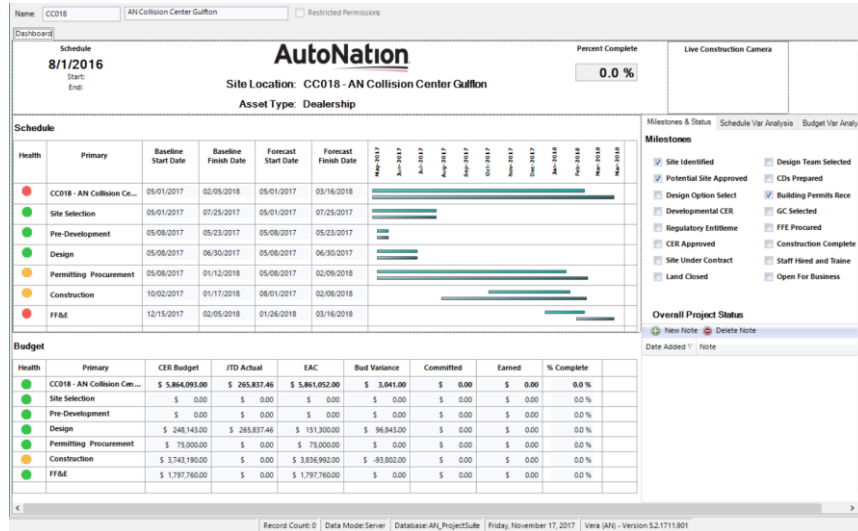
Name: CC018 AN Collision Center Gulfton Restricted Permissions

Dashboard

Schedule
8/1/2016
Start:
End:

AutoNation

Site Location: CC018 - AN Collision Center Gulfton

Asset Type: Dealership

Percent Complete
0.0 %

Live Construction Camera

Schedule

| Health | Primary | Baseline Start Date | Baseline Finish Date | Forecast Start Date | Forecast Finish Date |
|---|---|---|---|---|---|
| | CC018 - AN Collision Ce... | 05/01/2017 | 02/05/2018 | 05/01/2017 | 03/16/2018 |
| | Site Selection | 05/01/2017 | 07/25/2017 | 05/01/2017 | 07/25/2017 |
| | Pre-Development | 05/08/2017 | 05/23/2017 | 05/08/2017 | 05/23/2017 |
| | Design | 05/08/2017 | 06/30/2017 | 05/08/2017 | 06/30/2017 |
| | Permitting Procurement | 05/08/2017 | 01/12/2018 | 05/08/2017 | 02/09/2018 |
| | Construction | 10/02/2017 | 01/17/2018 | 08/01/2017 | 02/08/2018 |
| | FF&E | 12/15/2017 | 02/05/2018 | 01/26/2018 | 03/16/2018 |

May-2017 Jun-2017 Jul-2017 Aug-2017 Sep-2017 Oct-2017 Nov-2017 Dec-2017 Jan-2018 Feb-2018 Mar-2018 Apr-2018

Milestones & Status Schedule Var Analysis Budget Var Analy

Milestones
Site Identified
Potential Site Approved
Design Option Select
Developmental CER
Regulatory Entitleme
CER Approved
Site Under Contract
Land Closed
Design Team Selected
CDs Prepared
Building Permits Rece
GC Selected
FFE Procured
Construction Complete
Staff Hired and Traine
Open For Business

Overall Project Status
New Note Delete Note
Date Added Note

Budget

| Health | Primary | CER Budget | JTD Actual | EAC | Bud Variance | Committed | Earned | % Complete |
|---|---|---|---|---|---|---|---|---|
| | CC018 - AN Collision Cen... | $ 5,864,093.00 | $ 265,837.46 | $ 5,861,052.00 | $ 3,041.00 | $ 0.00 | $ 0.00 | 0.0 % |
| | Site Selection | $ 0.00 | $ 0.00 | $ 0.00 | $ 0.00 | $ 0.00 | $ 0.00 | 0.0 % |
| | Pre-Development | $ 0.00 | $ 0.00 | $ 0.00 | $ 0.00 | $ 0.00 | $ 0.00 | 0.0 % |
| | Design | $ 248,143.00 | $ 265,837.46 | $ 151,300.00 | $ 96,843.00 | $ 0.00 | $ 0.00 | 0.0 % |
| | Permitting Procurement | $ 75,000.00 | $ 0.00 | $ 75,000.00 | $ 0.00 | $ 0.00 | $ 0.00 | 0.0 % |
| | Construction | $ 3,743,190.00 | $ 0.00 | $ 3,836,992.00 | $ -93,802.00 | $ 0.00 | $ 0.00 | 0.0 % |
| | FF&E | $ 1,797,760.00 | $ 0.00 | $ 1,797,760.00 | $ 0.00 | $ 0.00 | $ 0.00 | 0.0 % |

Record Count: 0 | Data Mode: Server | Database: AN_ProjectSuite | Friday, November 17, 2017 | Vera (AN) - Version 5.2.1711.901